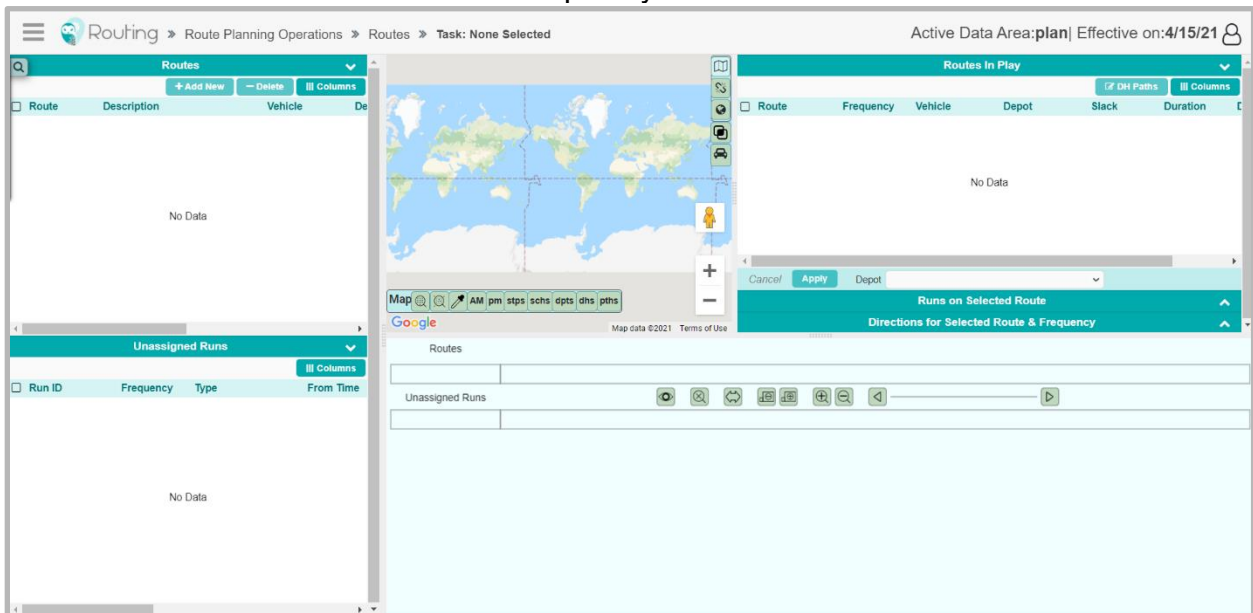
Routing » Route Planning Operations » Routes » Task: None Selected

Active Data Area:plan| Effective on:4/15/21

Routes

+ Add New − Delete Columns

Route | Description | Vehicle | De

No Data

Unassigned Runs

Columns

Run ID | Frequency | Type | From Time

No Data

Map AM pm stps schs dpts dhs pths

Google

Map data ©2021 Terms of Use

Routes In Play

DH Paths Columns

Route | Frequency | Vehicle | Depot | Slack | Duration

No Data

Cancel Apply Depot

Runs on Selected Route

Directions for Selected Route & Frequency

Routes

Unassigned Runs